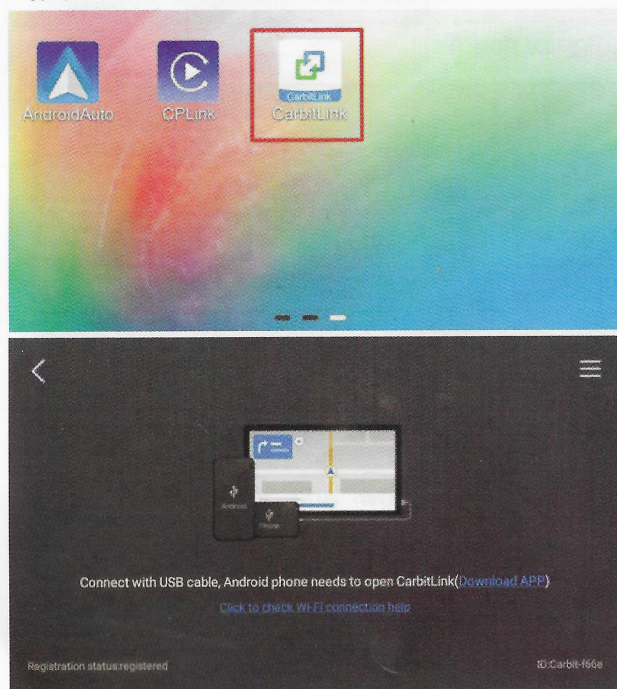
AndroidAuto

CPLink

CarbitLink

CarbitLink

Android

iPhone

Connect with USB cable, Android phone needs to open CarbitLink(Download APP)

Click to check Wi-Fi connection help

Registration status:registered

ID:Carbit-f66e